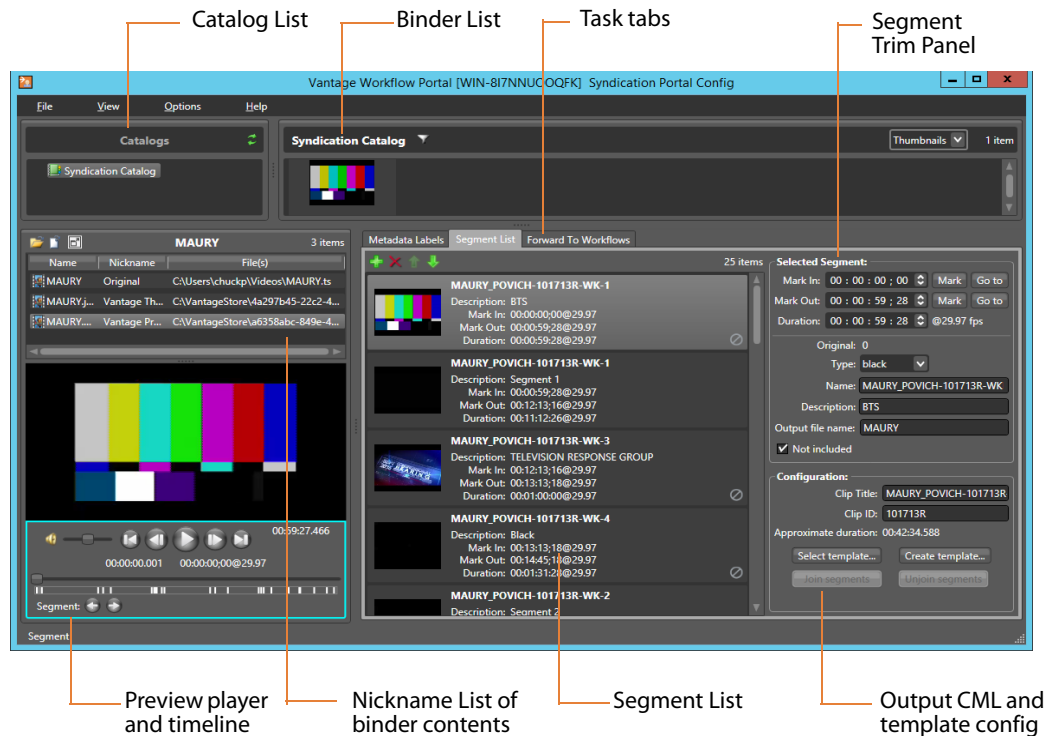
Catalog List
Binder List
Task tabs
Segment Trim Panel

Vantage Workflow Portal [WIN-8I7NNUCOQFK] Syndication Portal Config

File View Options Help

Catalogs
Syndication Catalog

Syndication Catalog
Thumbnails
1 item

MAURY
3 items

| Name | Nickname | File(s) |
|---|---|---|
| MAURY | Original | C:\Users\chuckp\Videos\MAURY.ts |
| MAURY.j... | Vantage Th... | C:\VantageStore\4a297b45-22c2-4... |
| MAURY.... | Vantage Pr... | C:\VantageStore\a6358abc-849e-4... |

00:59:27.466
00:00:00.001 00:00:00;00@29.97
Segment:

Metadata Labels Segment List Forward To Workflows
25 items

MAURY_POVICH-101713R-WK-1
Description: BTS
Mark In: 00:00:00;00@29.97
Mark Out: 00:00:59;28@29.97
Duration: 00:00:59;28@29.97

MAURY_POVICH-101713R-WK-1
Description: Segment 1
Mark In: 00:00:59;28@29.97
Mark Out: 00:12:13;16@29.97
Duration: 00:11:12;26@29.97

MAURY_POVICH-101713R-WK-3
Description: TELEVISION RESPONSE GROUP
Mark In: 00:12:13;16@29.97
Mark Out: 00:13:13;18@29.97
Duration: 00:01:00:00@29.97

MAURY_POVICH-101713R-WK-4
Description: Black
Mark In: 00:13:13;18@29.97
Mark Out: 00:14:45;18@29.97
Duration: 00:01:31;28@29.97

MAURY_POVICH-101713R-WK-2
Description: Segment 2

Selected Segment:
Mark In: 00 : 00 : 00 ; 00 Mark Go to
Mark Out: 00 : 00 : 59 ; 28 Mark Go to
Duration: 00 : 00 : 59 ; 28 @29.97 fps
Original: 0
Type: black
Name: MAURY_POVICH-101713R-WK
Description: BTS
Output file name: MAURY
Not included

Configuration:
Clip Title: MAURY_POVICH-101713R
Clip ID: 101713R
Approximate duration: 00:42:34.588
Select template... Create template...
Join segments Unjoin segments

Segment

Preview player and timeline
Nickname List of binder contents
Segment List
Output CML and template config